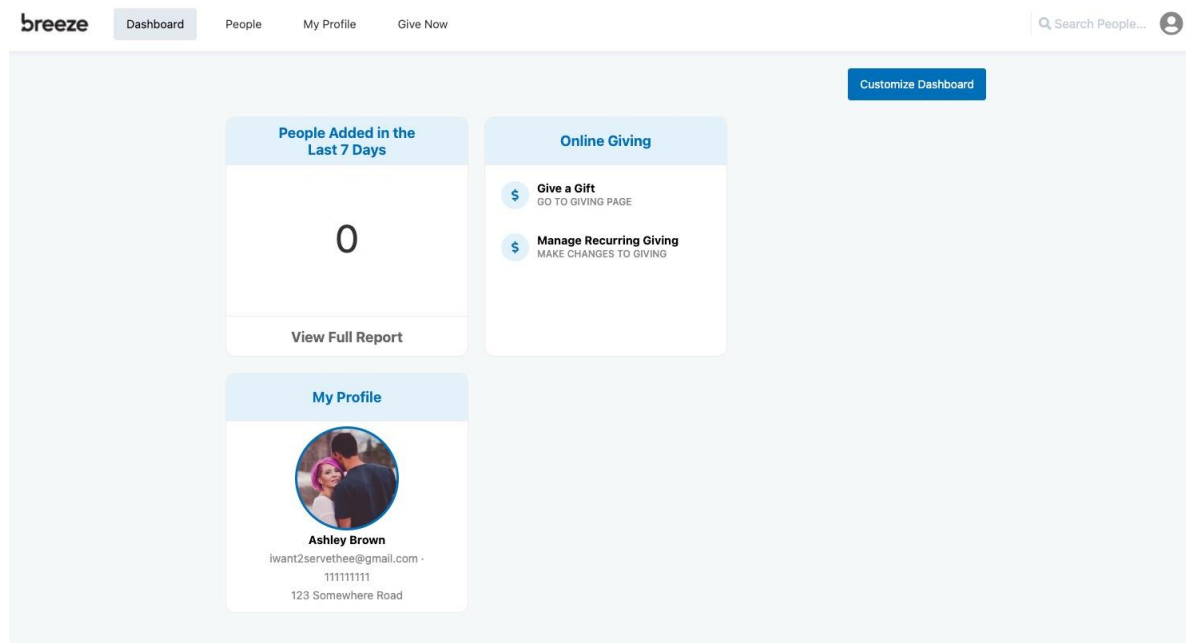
breeze Dashboard People My Profile Give Now

Search People...

Customize Dashboard

People Added in the Last 7 Days

0

View Full Report

Online Giving

$ Give a Gift
GO TO GIVING PAGE

$ Manage Recurring Giving
MAKE CHANGES TO GIVING

My Profile

Ashley Brown
iwant2servethee@gmail.com · 111111111
123 Somewhere Road